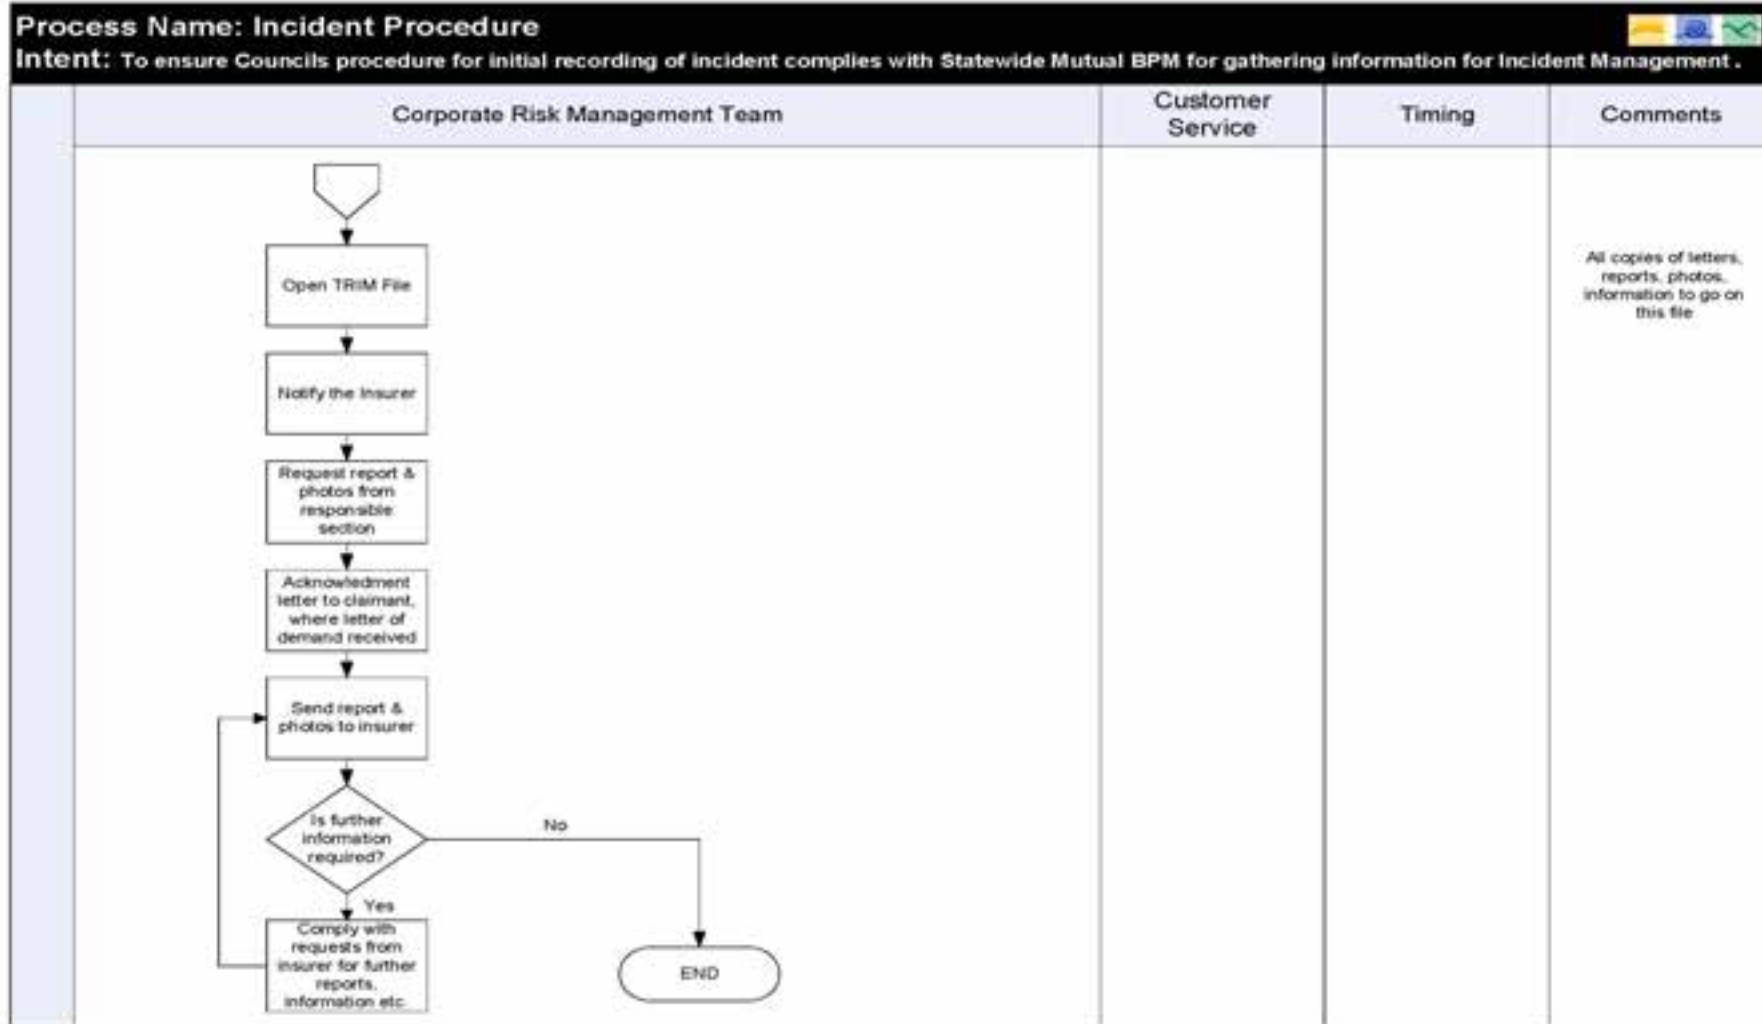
Process Name: Incident Procedure

Intent: To ensure Councils procedure for initial recording of incident complies with Statewide Mutual BPM for gathering information for Incident Management .

| Corporate Risk Management Team | Customer Service | Timing | Comments |
|---|---|---|---|

Open TRIM File

All copies of letters, reports, photos, information to go on this file

Notify the Insurer

Request report & photos from responsible section

Acknowledment letter to claimant, where letter of demand received

Send report & photos to insurer

Is further information required?

No

Yes

Comply with requests from insurer for further reports, information etc.

END